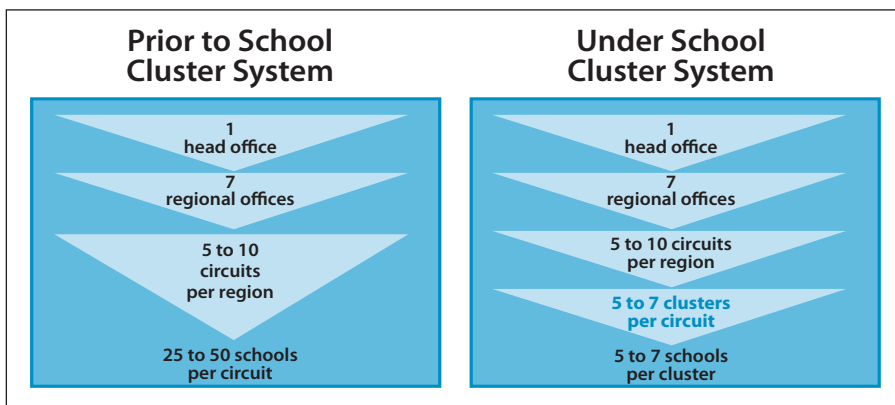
Prior to School Cluster System

1
head office

7
regional offices

5 to 10
circuits
per region

25 to 50 schools
per circuit

Under School Cluster System

1
head office

7
regional offices

5 to 10 circuits
per region

5 to 7 clusters
per circuit

5 to 7 schools
per cluster